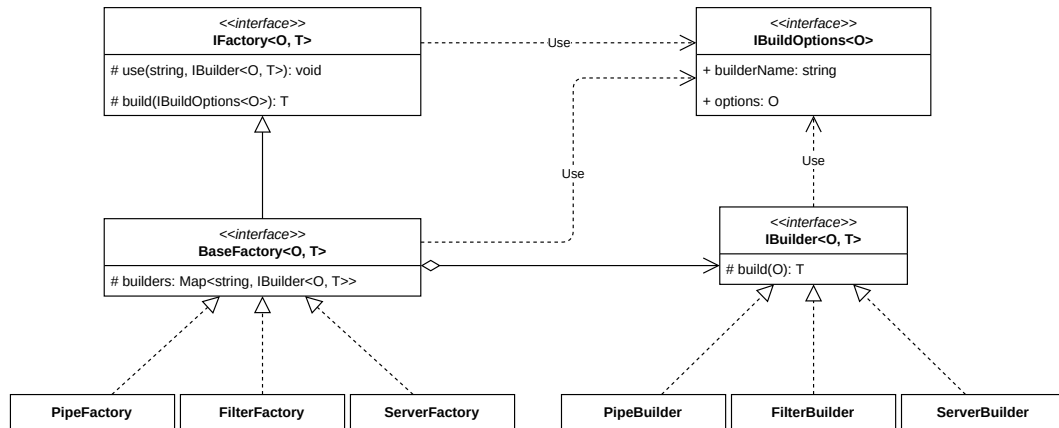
<<interface>>
IFactory<O, T>

# use(string, IBuilder<O, T>): void

# build(IBuildOptions<O>): T

Use

<<interface>>
IBuildOptions<O>

+ builderName: string

+ options: O

Use

Use

<<interface>>
BaseFactory<O, T>

# builders: Map<string, IBuilder<O, T>>

<<interface>>
IBuilder<O, T>

# build(O): T

PipeFactory

FilterFactory

ServerFactory

PipeBuilder

FilterBuilder

ServerBuilder